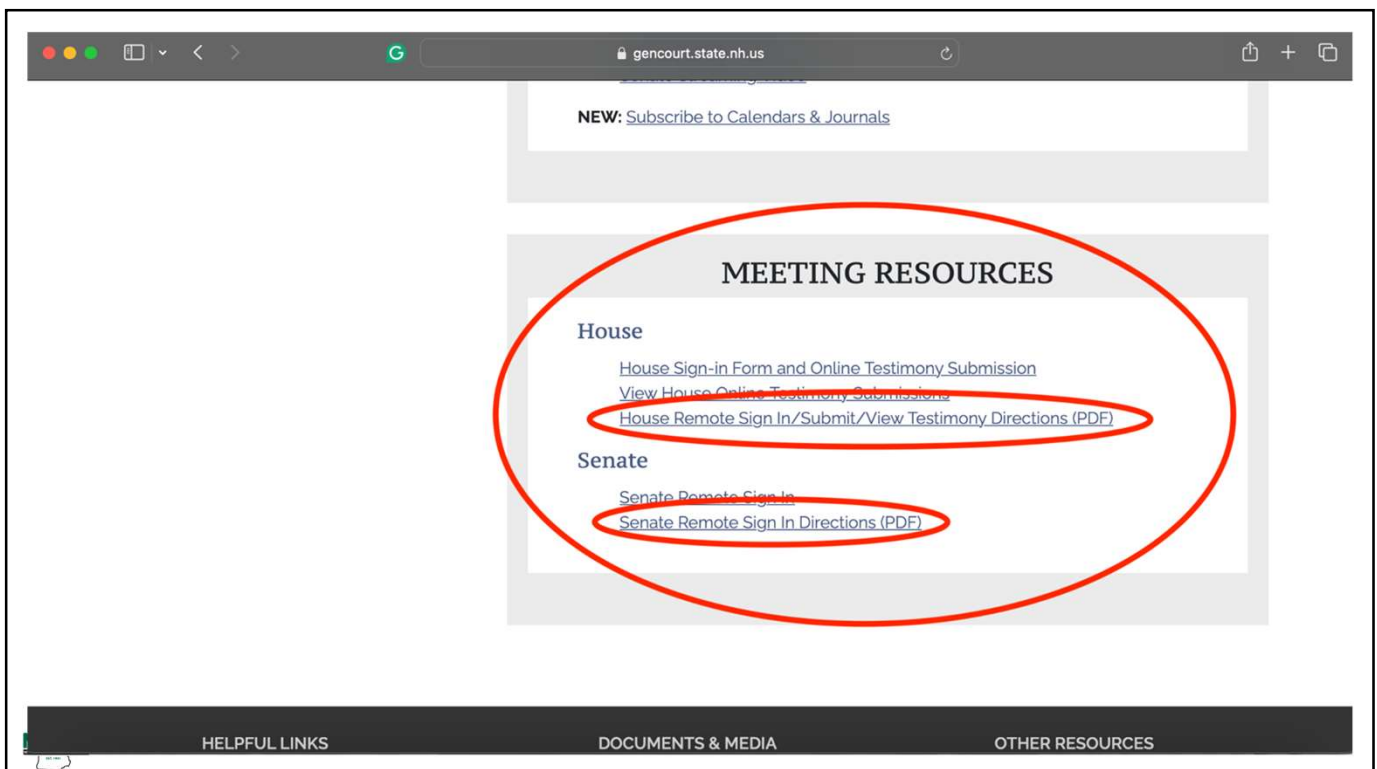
gencourt.state.nh.us

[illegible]

NEW: Subscribe to Calendars & Journals

MEETING RESOURCES

House

House Sign-in Form and Online Testimony Submission
View House Online Testimony Submissions
House Remote Sign In/Submit/View Testimony Directions (PDF)

Senate

Senate Remote Sign In
Senate Remote Sign In Directions (PDF)

HELPFUL LINKS

DOCUMENTS & MEDIA

OTHER RESOURCES